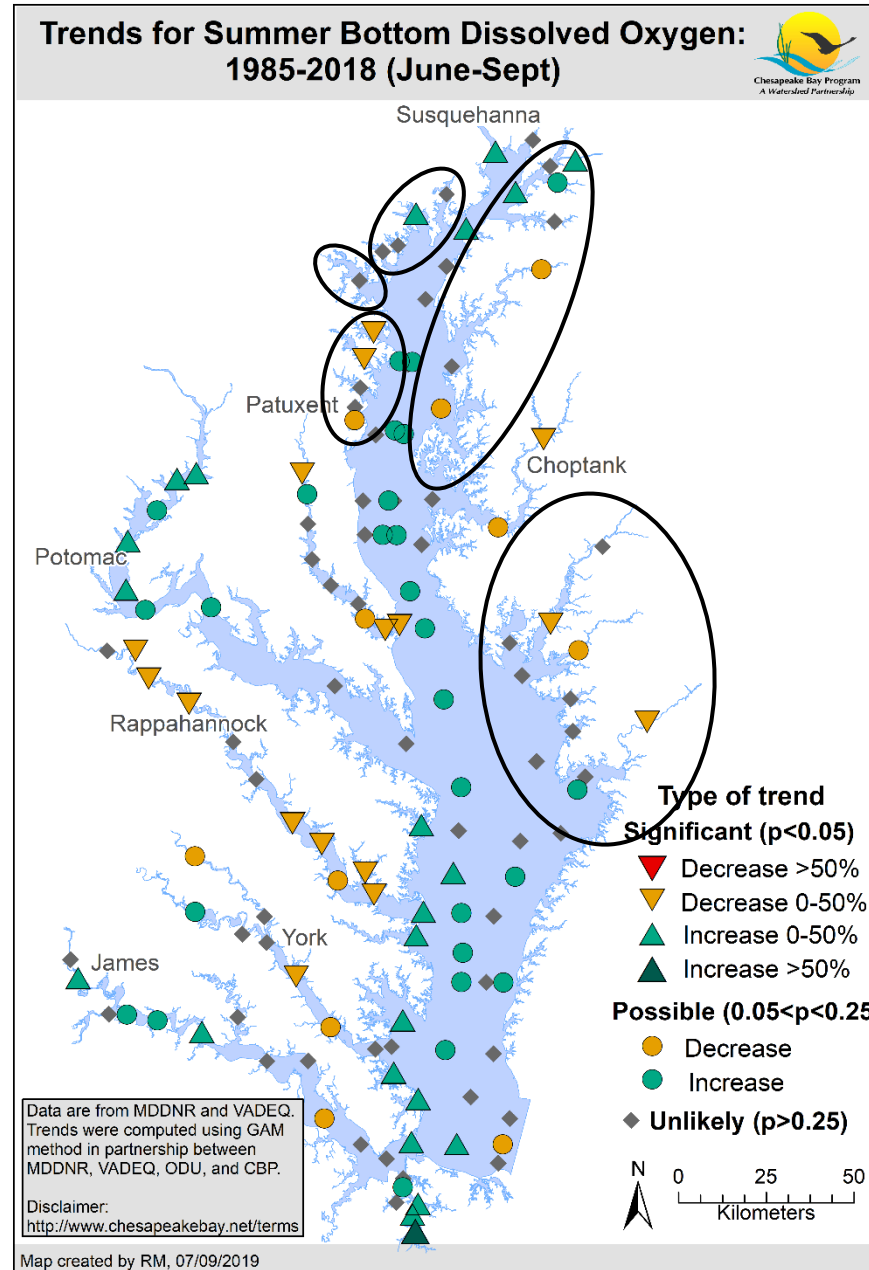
Trends for Summer Bottom Dissolved Oxygen: 1985-2018 (June-Sept)

Chesapeake Bay Program
A Watershed Partnership

Susquehanna

Patuxent

Choptank

Potomac

Rappahannock

York

James

Type of trend

Significant (p<0.05)

Decrease >50%

Decrease 0-50%

Increase 0-50%

Increase >50%

Possible (0.05<p<0.25

Decrease

Increase

Unlikely (p>0.25)

N

0 25 50

Kilometers

Data are from MDDNR and VADEQ. Trends were computed using GAM method in partnership between MDDNR, VADEQ, ODU, and CBP.

Disclaimer:
http://www.chesapeakebay.net/terms

Map created by RM, 07/09/2019